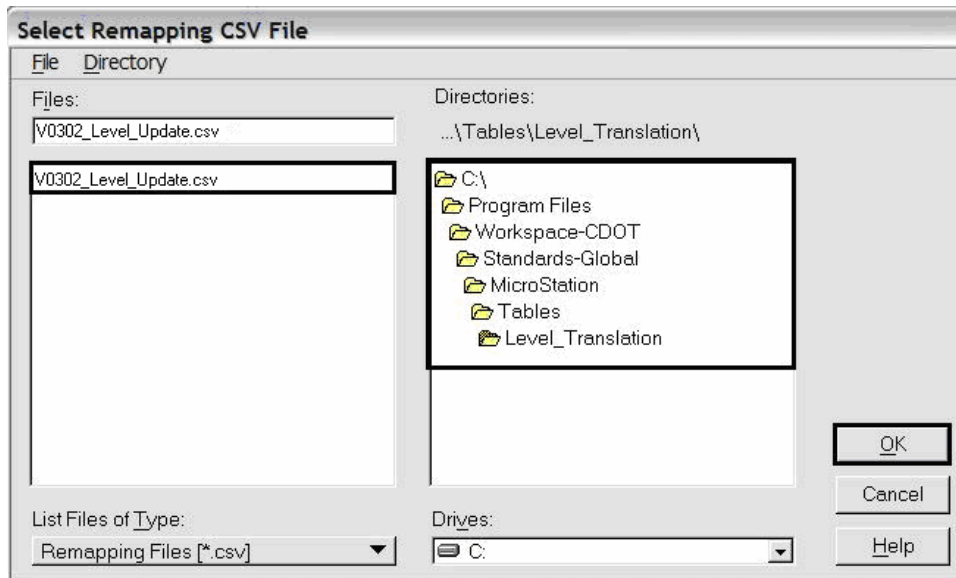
Select Remapping CSV File

File Directory

Files:

V0302_Level_Update.csv

V0302_Level_Update.csv

Directories:

...\Tables\Level_Translation\

C:\
Program Files
Workspace-CDOT
Standards-Global
MicroStation
Tables
Level_Translation

OK

Cancel

Help

List Files of Type:

Remapping Files [*.csv]

Drives:

C: